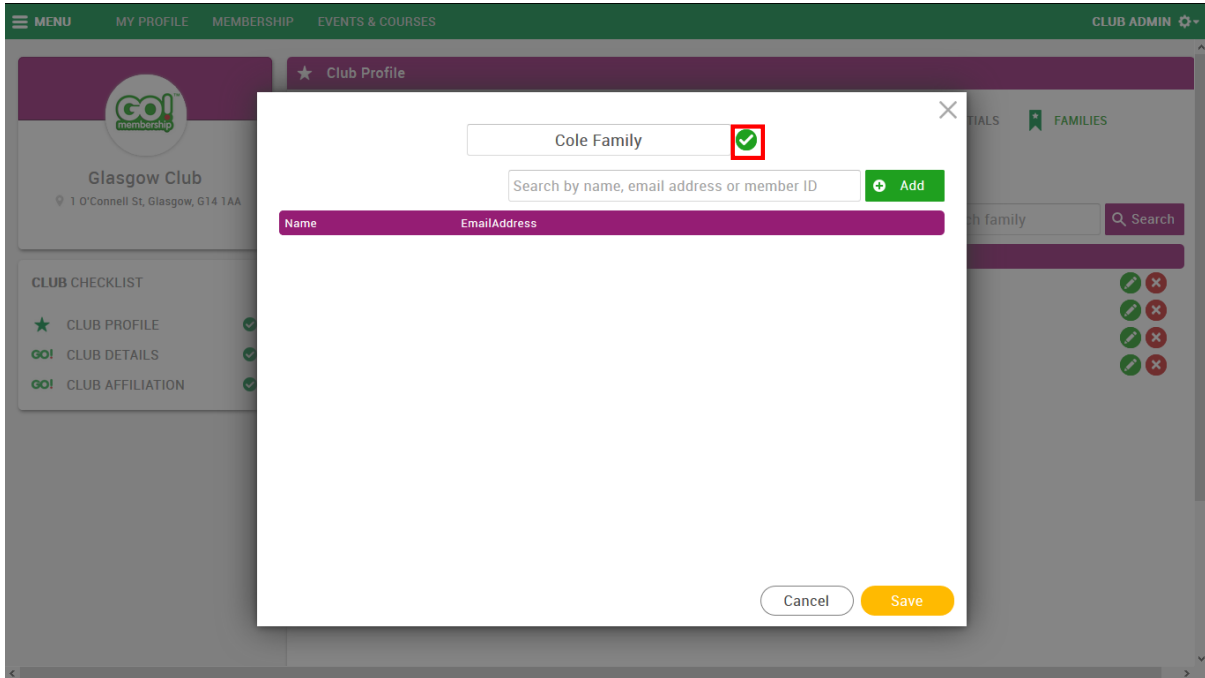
MENU MY PROFILE MEMBERSHIP EVENTS & COURSES CLUB ADMIN

GO! membership

Glasgow Club
1 O'Connell St, Glasgow, G14 1AA

CLUB CHECKLIST
CLUB PROFILE
GO! CLUB DETAILS
GO! CLUB AFFILIATION

Club Profile

TIALS FAMILIES

h family Search

Cole Family

Search by name, email address or member ID Add

| Name | EmailAddress |
|---|---|

Cancel Save